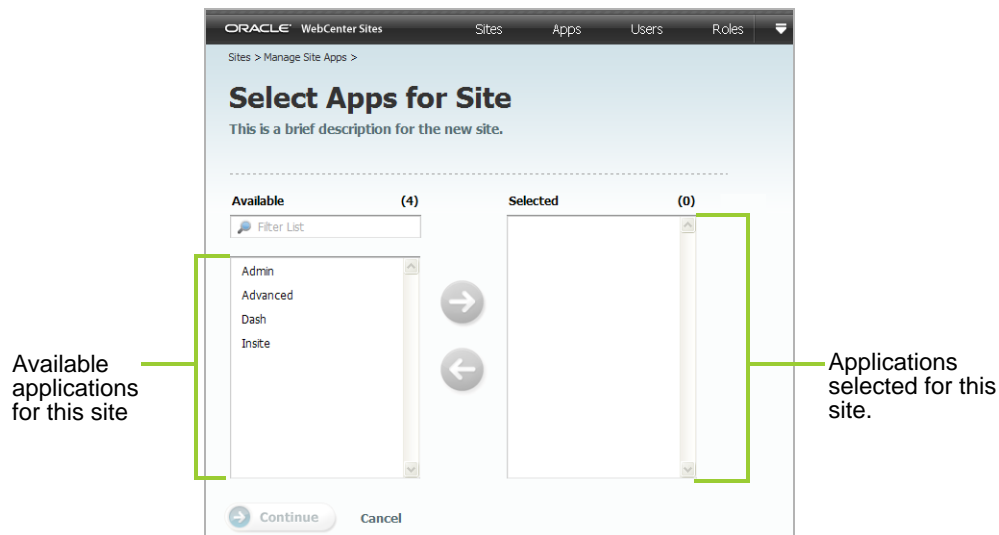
ORACLE WebCenter Sites Sites Apps Users Roles

Sites > Manage Site Apps >

Select Apps for Site

This is a brief description for the new site.

Available (4)

Filter List

Admin
Advanced
Dash
Insite

Selected (0)

Available applications for this site

Applications selected for this site.

Continue Cancel